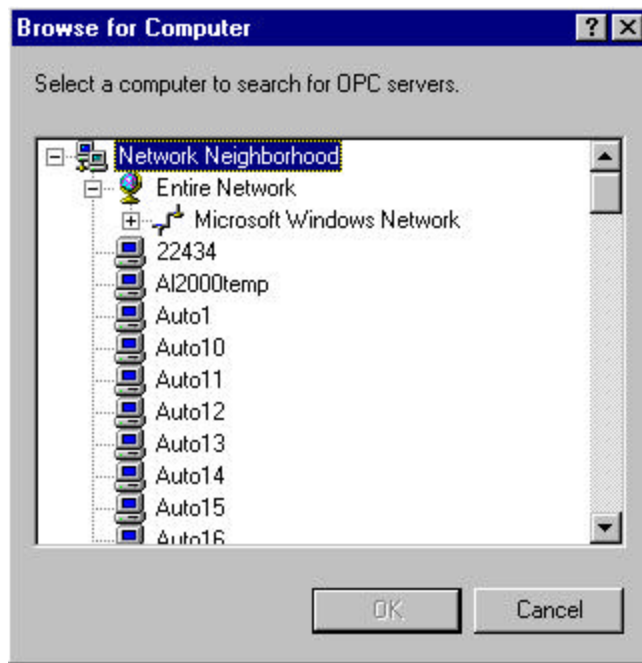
Browse for Computer ? X

Select a computer to search for OPC servers.

Network Neighborhood
Entire Network
Microsoft Windows Network
22434
AI2000temp
Auto1
Auto10
Auto11
Auto12
Auto13
Auto14
Auto15
Auto16

OK Cancel